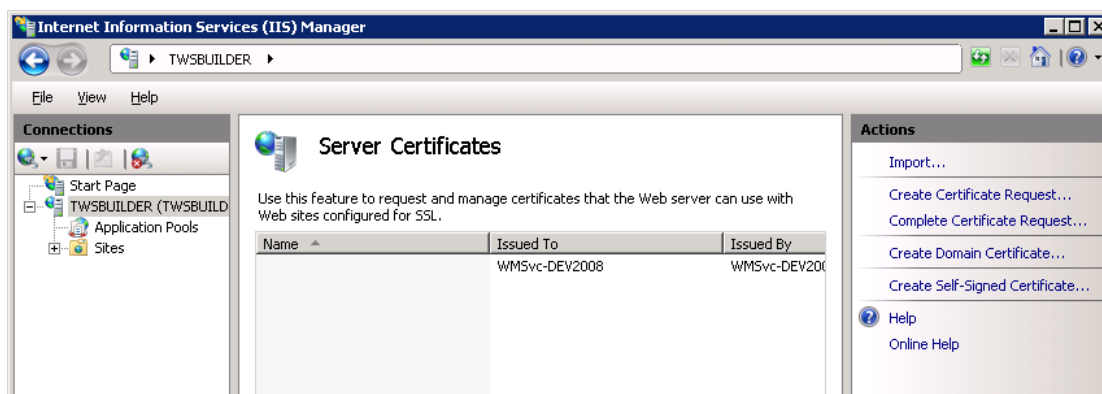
Internet Information Services (IIS) Manager

TWSBUILDER ▸

File View Help

Connections

Start Page
TWSBUILDER (TWSBUILD
Application Pools
Sites

Server Certificates

Use this feature to request and manage certificates that the Web server can use with Web sites configured for SSL.

| Name | Issued To | Issued By |
|---|---|---|
| | WMSvc-DEV2008 | WMSvc-DEV20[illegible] |

Actions

Import...
Create Certificate Request...
Complete Certificate Request...
Create Domain Certificate...
Create Self-Signed Certificate...
Help
Online Help